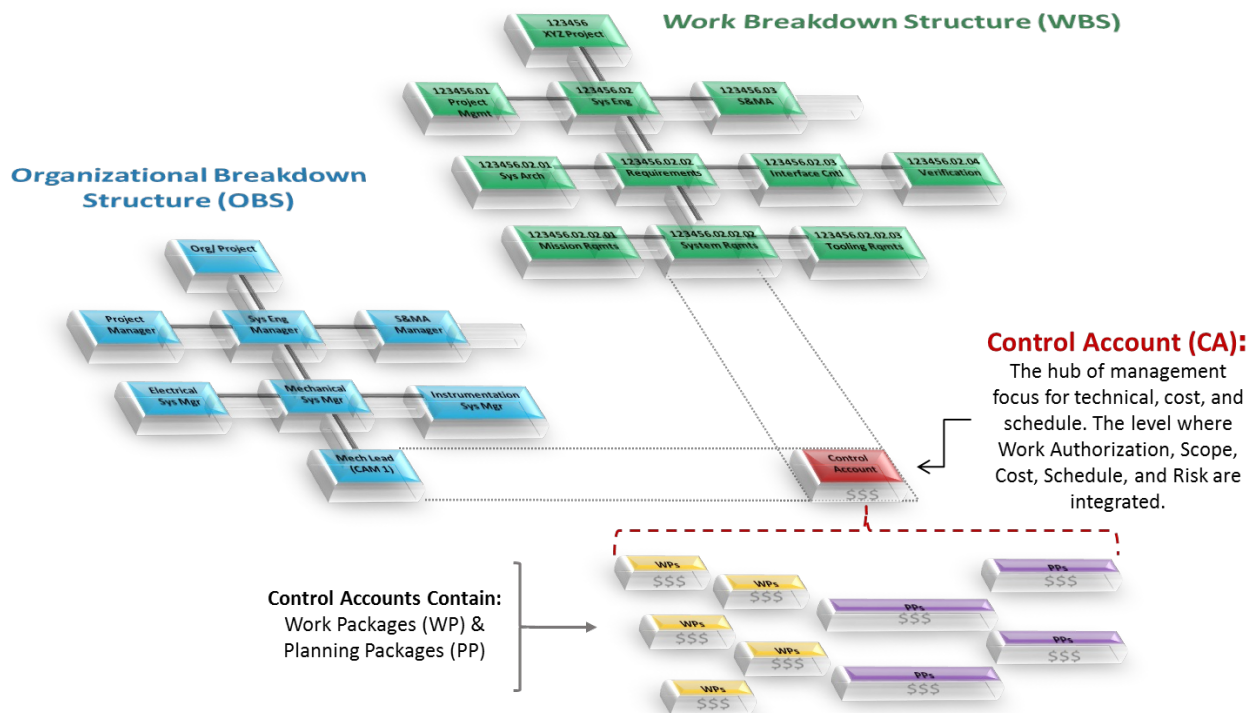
Work Breakdown Structure (WBS)

123456
XYZ Project

123456.01
Project
Mgmt

123456.02
Sys Eng

123456.03
S&MA

123456.02.01
Sys Arch

123456.02.02
Requirements

123456.02.03
Interface Cntl

123456.02.04
Verification

123456.02.02.01
Mission Rqmts

123456.02.02.02
System Rqmts

123456.02.02.03
Tooling Rqmts

Organizational Breakdown Structure (OBS)

Org/ Project

Project
Manager

Sys Eng
Manager

S&MA
Manager

Electrical
Sys Mgr

Mechanical
Sys Mgr

Instrumentation
Sys Mgr

Mech Lead
(CAM 1)

Control Account (CA):
The hub of management focus for technical, cost, and schedule. The level where Work Authorization, Scope, Cost, Schedule, and Risk are integrated.

Control
Account
$$$

Control Accounts Contain:
Work Packages (WP) &
Planning Packages (PP)

WPs
$$$

WPs
$$$

WPs
$$$

WPs
$$$

WPs
$$$

PPs
$$$

PPs
$$$

PPs
$$$

PPs
$$$